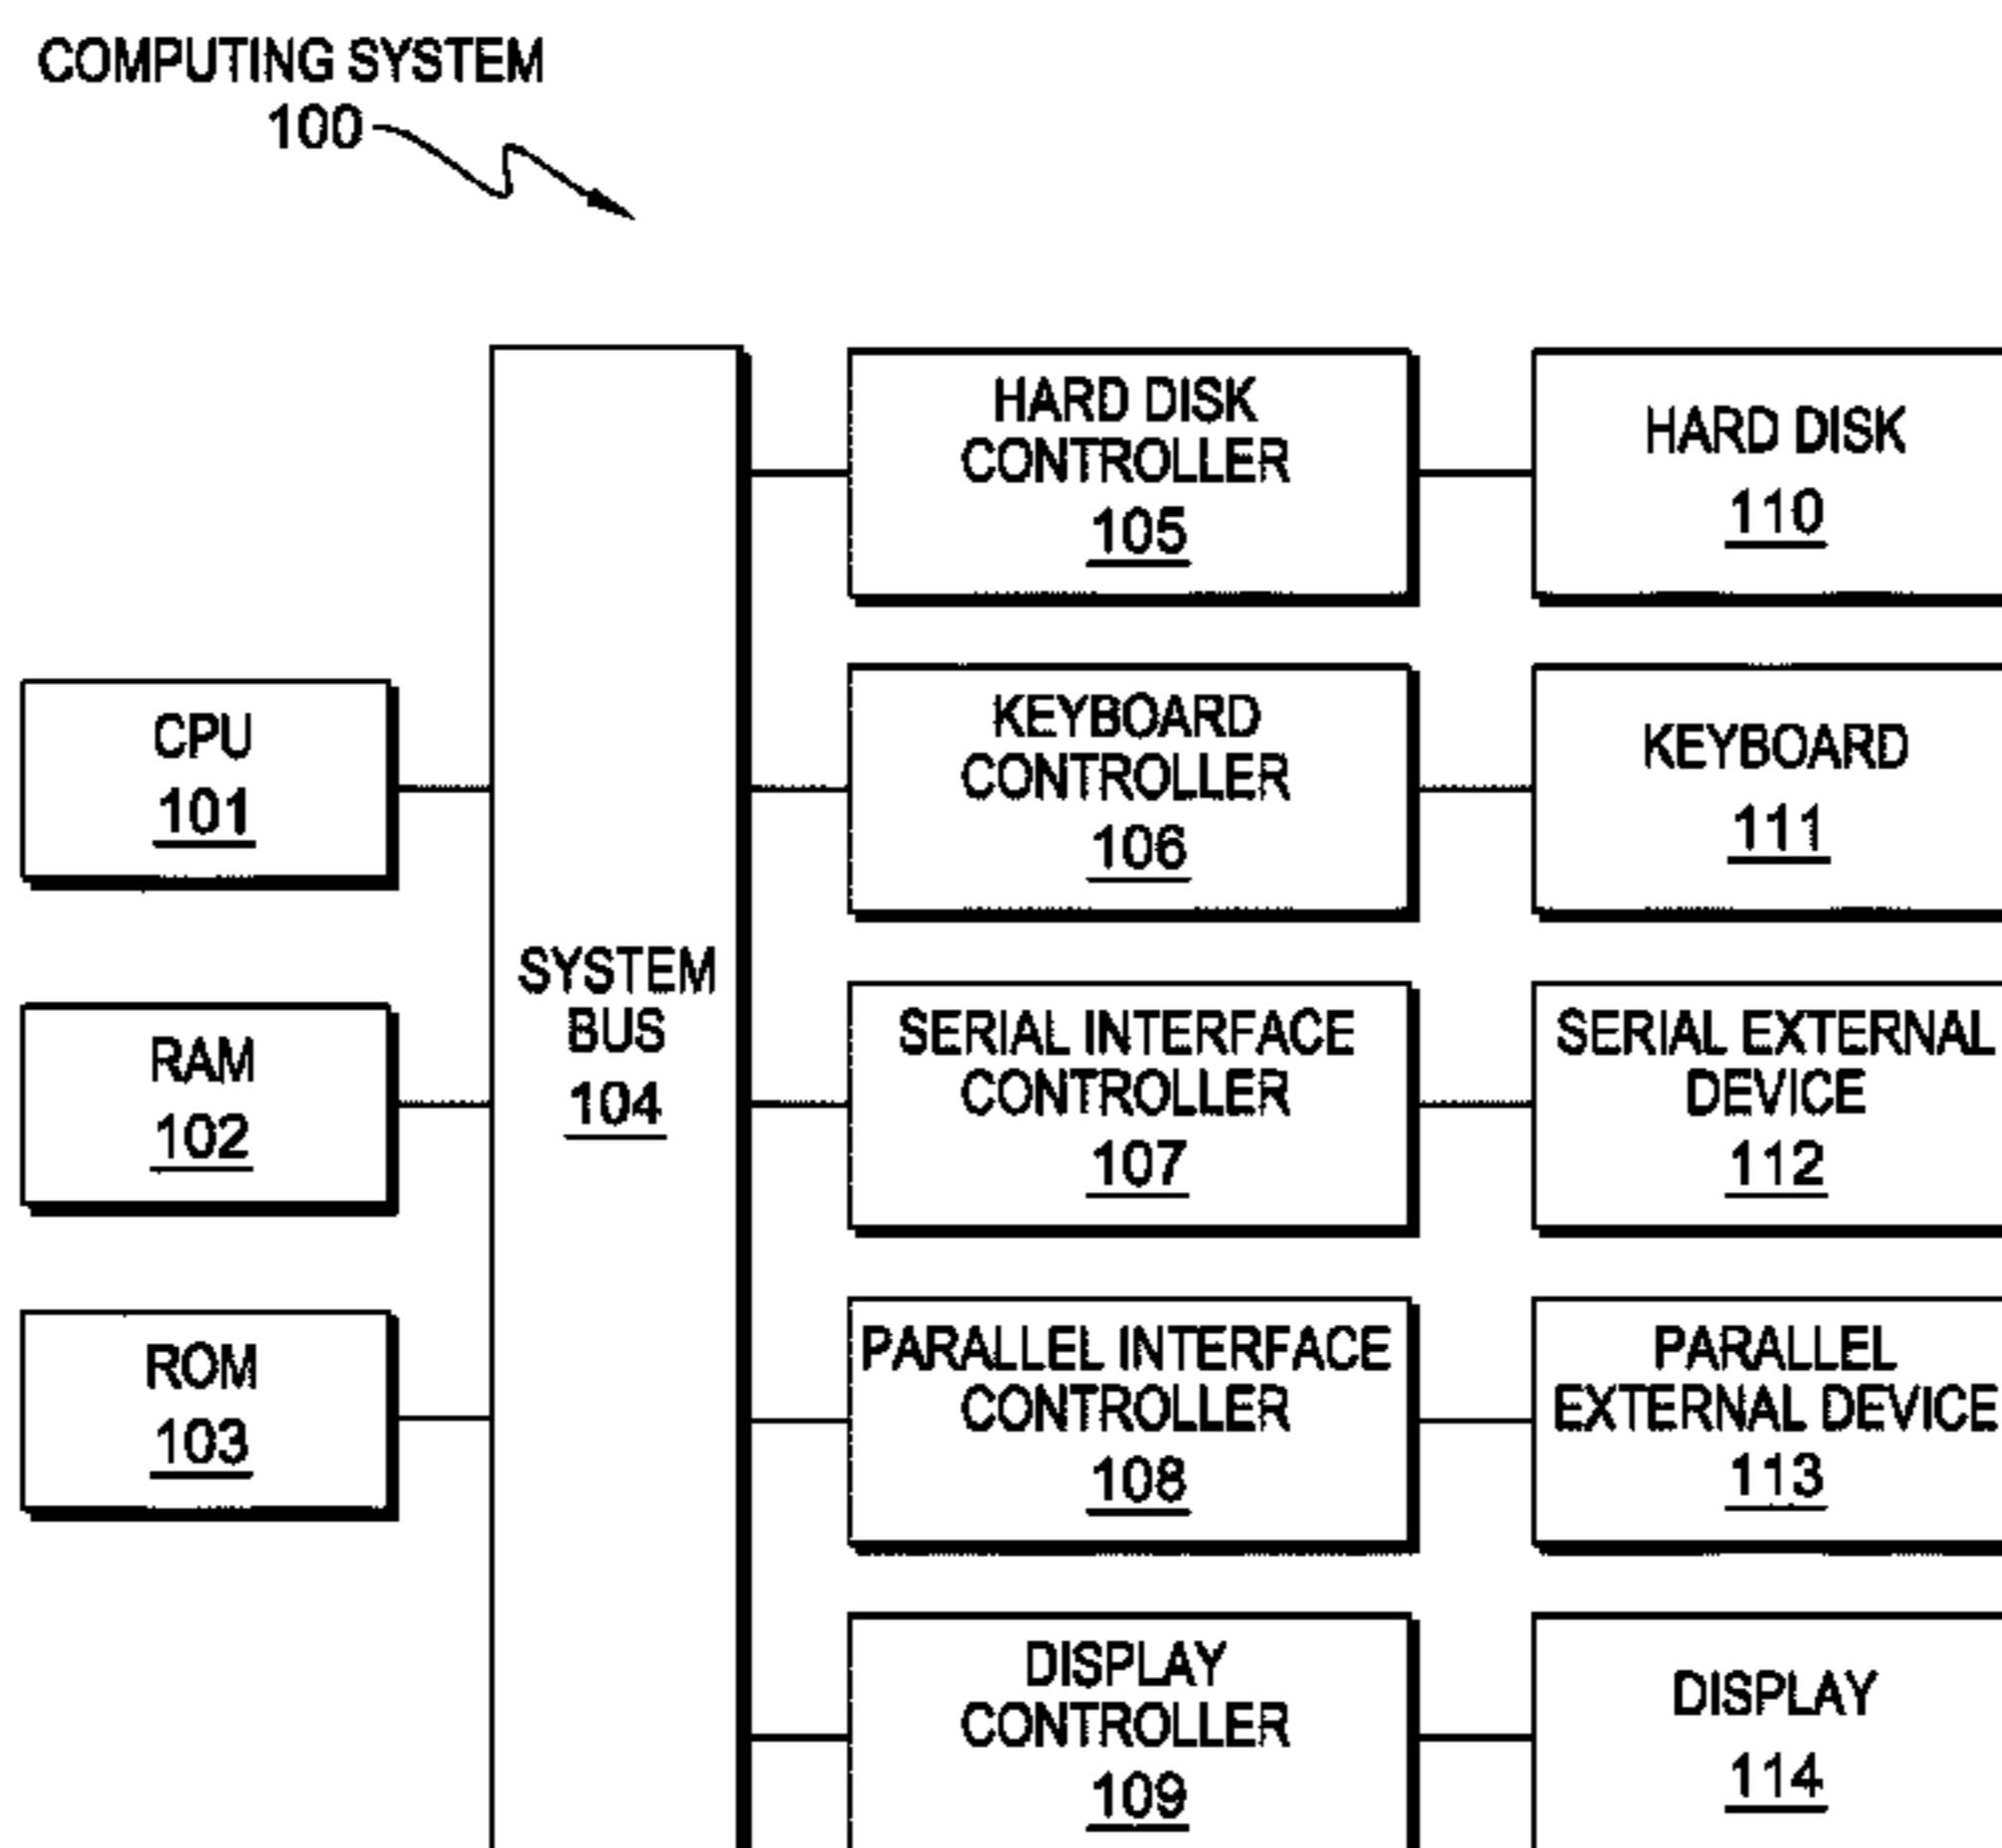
COMPUTING SYSTEM
100

CPU
101

RAM
102

ROM
103

SYSTEM
BUS
104

HARD DISK
CONTROLLER
105

HARD DISK
110

KEYBOARD
CONTROLLER
106

KEYBOARD
111

SERIAL INTERFACE
CONTROLLER
107

SERIAL EXTERNAL
DEVICE
112

PARALLEL INTERFACE
CONTROLLER
108

PARALLEL
EXTERNAL DEVICE
113

DISPLAY
CONTROLLER
109

DISPLAY
114